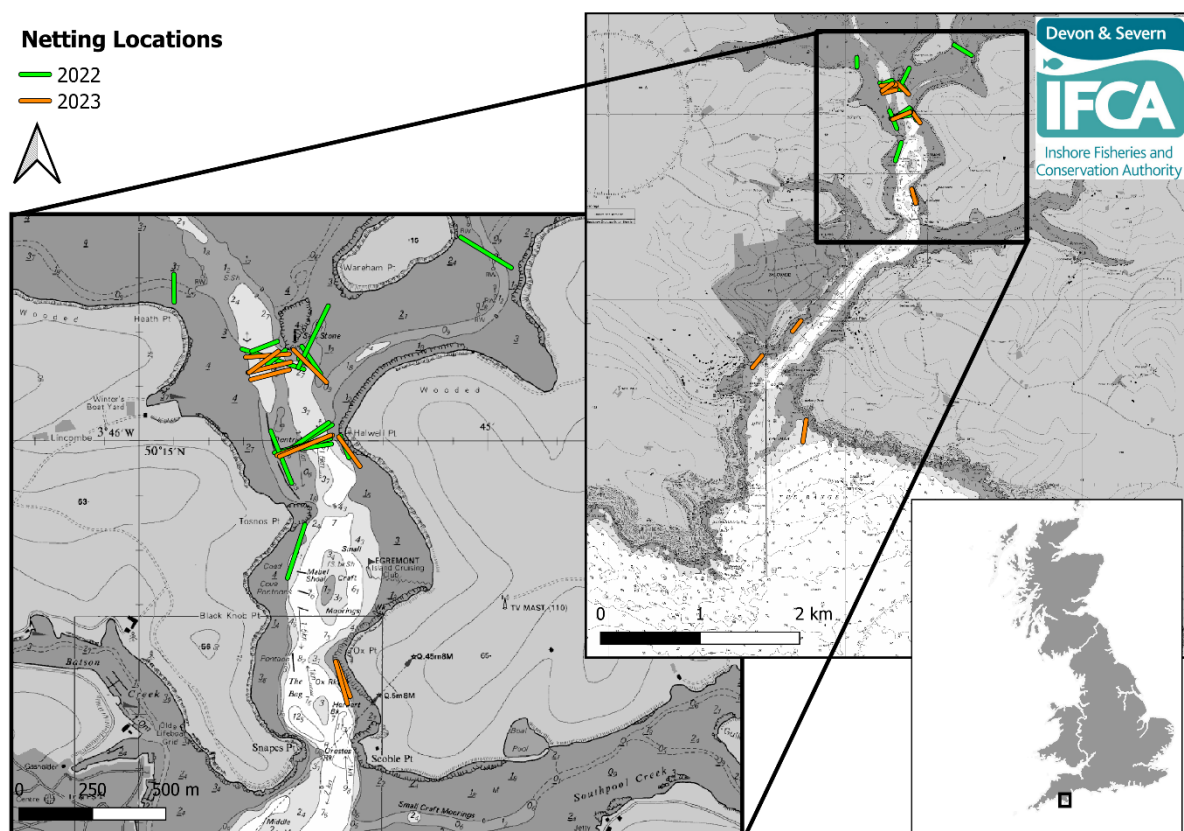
Netting Locations
2022
2023

Devon & Severn
IFCA
Inshore Fisheries and Conservation Authority

Wareham Pt
Wooded
Heath Pt
Stone
Winter's Boat Yard
Lincombe
3°46' W
50°15' N
Halwell Pt
Wooded
45
Tosnos Pt
Small Craft
Moorings
FREMONT Island Cruising Club
Salcombe
Black Knob Pt
TV MAST (110)
Batson
Creek
Ox Pt
The Bag
Snapes Pt
Scoble Pt
Small Craft Moorings
Southpool Creek
Middle

0 250 500 m

0 1 2 km